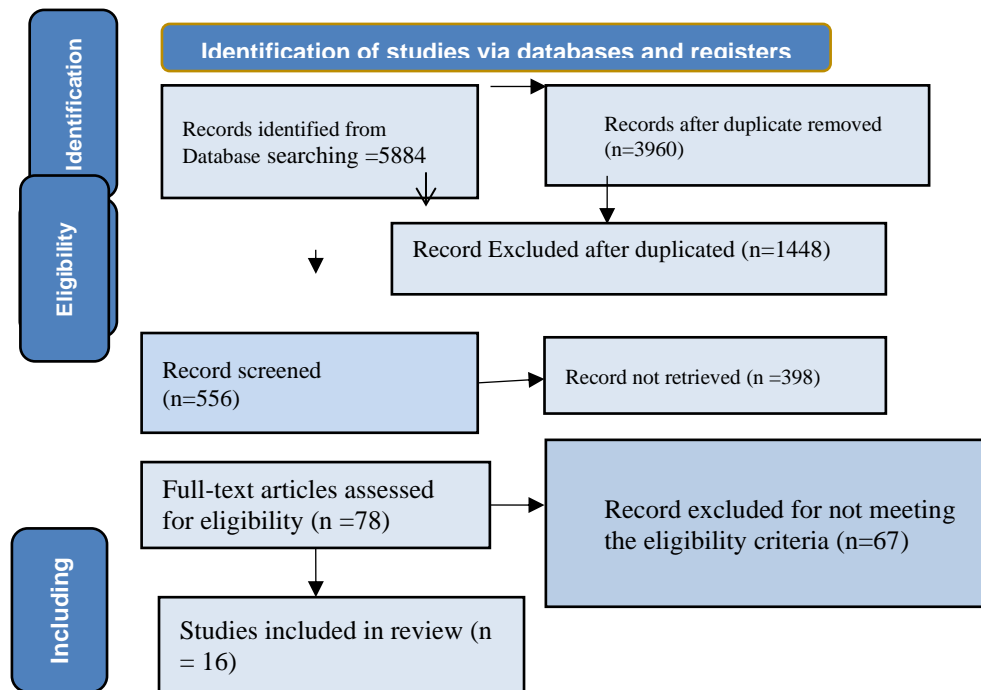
Identification

Identification of studies via databases and registers

Records identified from Database searching =5884

Records after duplicate removed (n=3960)

Eligibility

Record Excluded after duplicated (n=1448)

Record screened (n=556)

Record not retrieved (n =398)

Full-text articles assessed for eligibility (n =78)

Record excluded for not meeting the eligibility criteria (n=67)

Including

Studies included in review (n = 16)